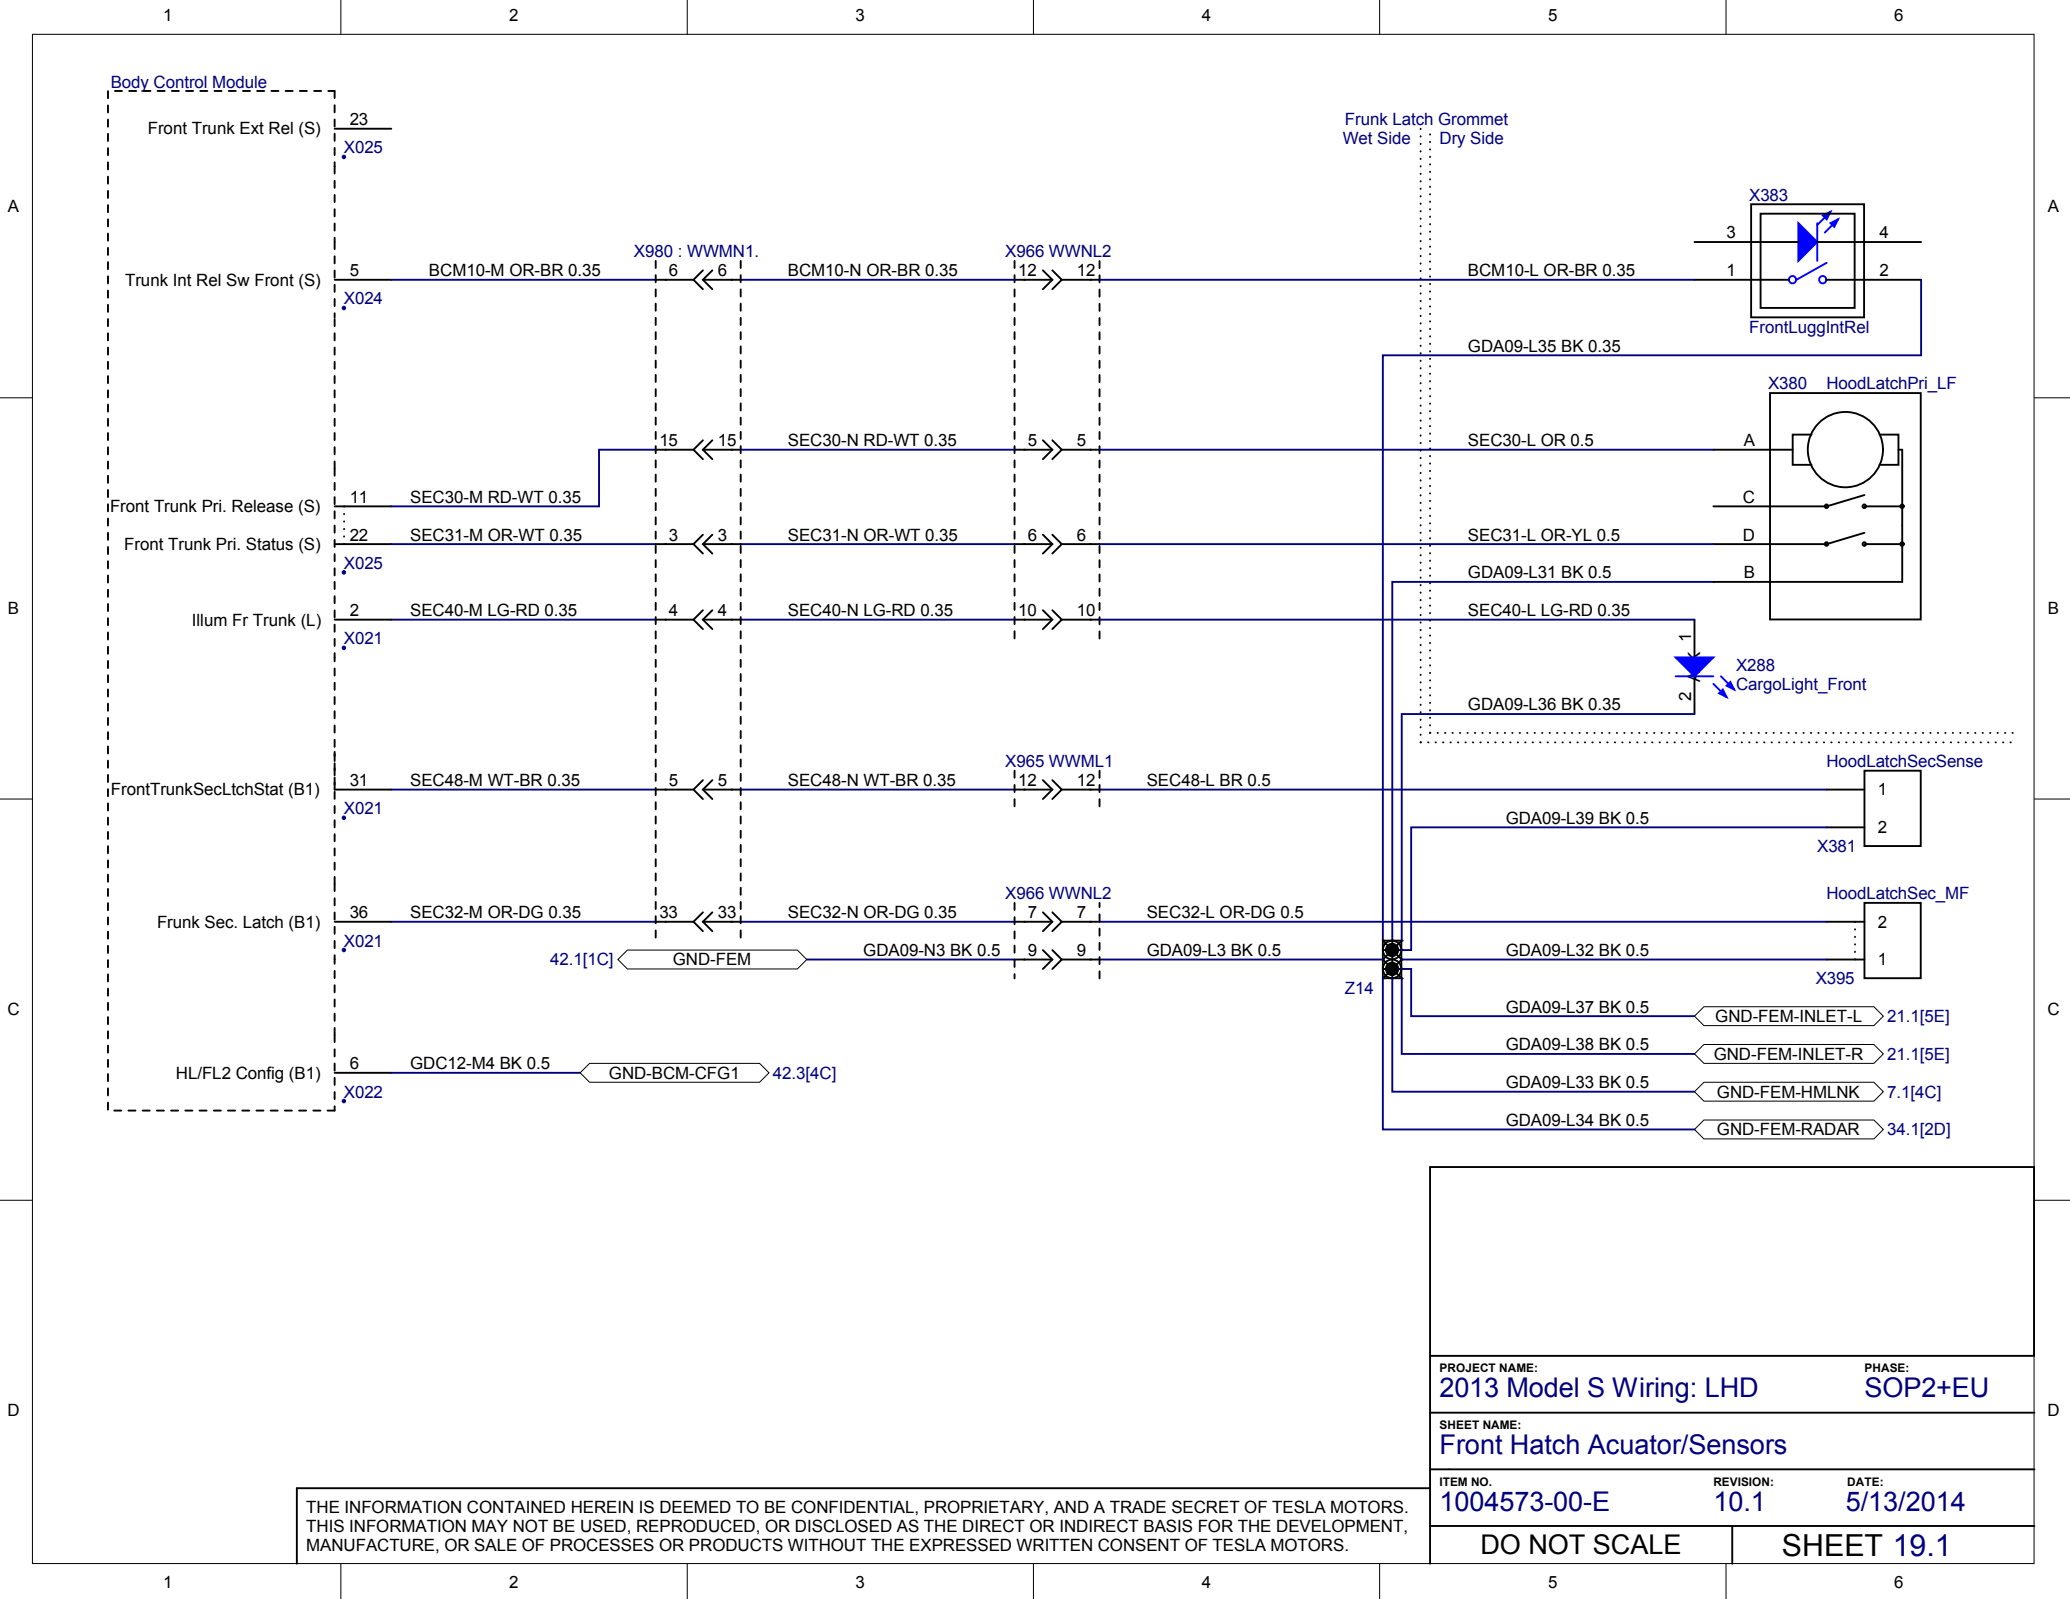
1 2 3 4 5 6

A

Body Control Module

Front Trunk Ext Rel (S) 23 X025

Frunk Latch Grommet
Wet Side Dry Side

X383
3 4
1 2
FrontLuggIntRel

Trunk Int Rel Sw Front (S) 5 X024 BCM10-M OR-BR 0.35 X980 : WWMN1. 6 6 BCM10-N OR-BR 0.35 X966 WWNL2 12 12 BCM10-L OR-BR 0.35

GDA09-L35 BK 0.35

X380 HoodLatchPri_LF

15 15 SEC30-N RD-WT 0.35 5 5 SEC30-L OR 0.5 A

Front Trunk Pri. Release (S) 11 SEC30-M RD-WT 0.35 C

Front Trunk Pri. Status (S) 22 X025 SEC31-M OR-WT 0.35 3 3 SEC31-N OR-WT 0.35 6 6 SEC31-L OR-YL 0.5 D

GDA09-L31 BK 0.5 B

B

Illum Fr Trunk (L) 2 X021 SEC40-M LG-RD 0.35 4 4 SEC40-N LG-RD 0.35 10 10 SEC40-L LG-RD 0.35

1
X288
CargoLight_Front
2

GDA09-L36 BK 0.35

X965 WWML1 HoodLatchSecSense

FrontTrunkSecLtchStat (B1) 31 X021 SEC48-M WT-BR 0.35 5 5 SEC48-N WT-BR 0.35 12 12 SEC48-L BR 0.5 1

GDA09-L39 BK 0.5 2
X381

X966 WWNL2 HoodLatchSec_MF

Frunk Sec. Latch (B1) 36 X021 SEC32-M OR-DG 0.35 33 33 SEC32-N OR-DG 0.35 7 7 SEC32-L OR-DG 0.5 2

42.1[1C] GND-FEM GDA09-N3 BK 0.5 9 9 GDA09-L3 BK 0.5 GDA09-L32 BK 0.5 1
X395

Z14

C

GDA09-L37 BK 0.5 GND-FEM-INLET-L 21.1[5E]
GDA09-L38 BK 0.5 GND-FEM-INLET-R 21.1[5E]

HL/FL2 Config (B1) 6 X022 GDC12-M4 BK 0.5 GND-BCM-CFG1 42.3[4C]

GDA09-L33 BK 0.5 GND-FEM-HMLNK 7.1[4C]
GDA09-L34 BK 0.5 GND-FEM-RADAR 34.1[2D]

D

PROJECT NAME:
2013 Model S Wiring: LHD
PHASE:
SOP2+EU
SHEET NAME:
Front Hatch Acuator/Sensors
ITEM NO.
1004573-00-E
REVISION:
10.1
DATE:
5/13/2014
DO NOT SCALE
SHEET 19.1

THE INFORMATION CONTAINED HEREIN IS DEEMED TO BE CONFIDENTIAL, PROPRIETARY, AND A TRADE SECRET OF TESLA MOTORS. THIS INFORMATION MAY NOT BE USED, REPRODUCED, OR DISCLOSED AS THE DIRECT OR INDIRECT BASIS FOR THE DEVELOPMENT, MANUFACTURE, OR SALE OF PROCESSES OR PRODUCTS WITHOUT THE EXPRESSED WRITTEN CONSENT OF TESLA MOTORS.

1 2 3 4 5 6